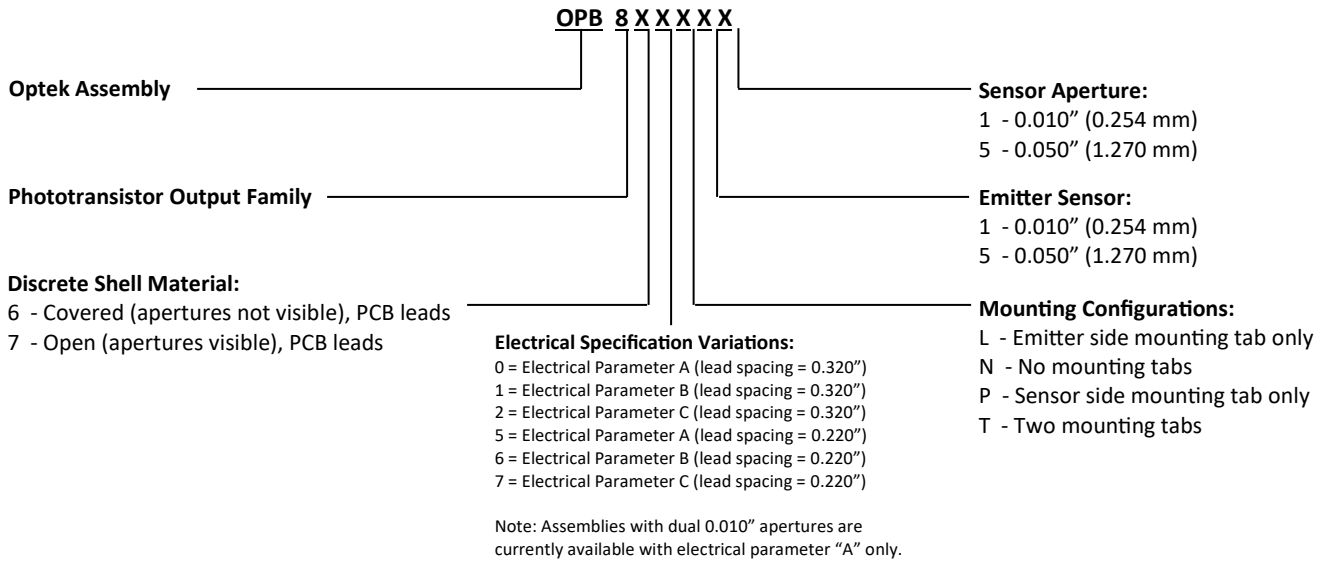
OPB 8 X X X X X

Optek Assembly

Phototransistor Output Family

Discrete Shell Material:
6 - Covered (apertures not visible), PCB leads
7 - Open (apertures visible), PCB leads

Electrical Specification Variations:
0 = Electrical Parameter A (lead spacing = 0.320")
1 = Electrical Parameter B (lead spacing = 0.320")
2 = Electrical Parameter C (lead spacing = 0.320")
5 = Electrical Parameter A (lead spacing = 0.220")
6 = Electrical Parameter B (lead spacing = 0.220")
7 = Electrical Parameter C (lead spacing = 0.220")

Note: Assemblies with dual 0.010" apertures are currently available with electrical parameter "A" only.

Sensor Aperture:
1 - 0.010" (0.254 mm)
5 - 0.050" (1.270 mm)

Emitter Sensor:
1 - 0.010" (0.254 mm)
5 - 0.050" (1.270 mm)

Mounting Configurations:
L - Emitter side mounting tab only
N - No mounting tabs
P - Sensor side mounting tab only
T - Two mounting tabs